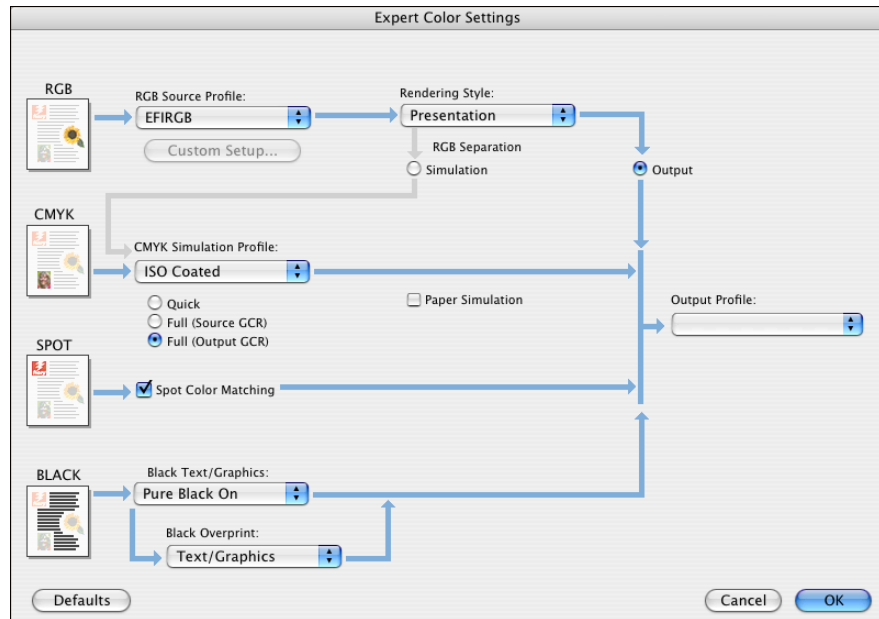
Expert Color Settings

RGB

RGB Source Profile:
EFIRGB
Custom Setup...

Rendering Style:
Presentation
RGB Separation
Simulation
Output

CMYK

CMYK Simulation Profile:
ISO Coated
Quick
Full (Source GCR)
Full (Output GCR)
Paper Simulation

Output Profile:

SPOT

Spot Color Matching

BLACK

Black Text/Graphics:
Pure Black On
Black Overprint:
Text/Graphics

Defaults
Cancel
OK